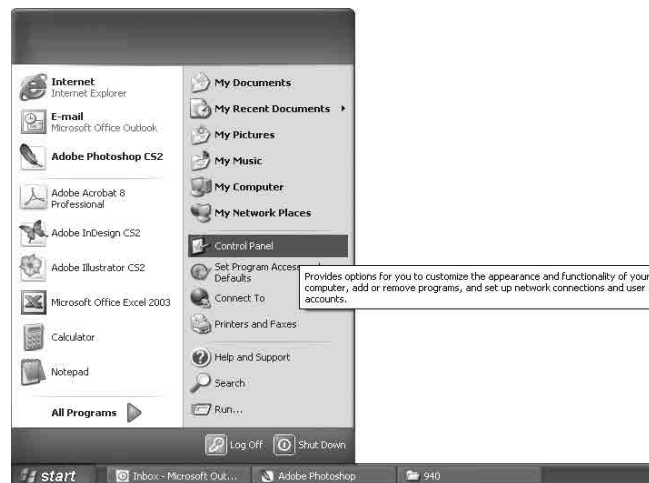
Internet
Internet Explorer

E-mail
Microsoft Office Outlook

Adobe Photoshop CS2

Adobe Acrobat 8 Professional

Adobe InDesign CS2

Adobe Illustrator CS2

Microsoft Office Excel 2003

Calculator

Notepad

All Programs

My Documents

My Recent Documents

My Pictures

My Music

My Computer

My Network Places

Control Panel

Set Program Access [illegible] Defaults

Provides options for you to customize the appearance and functionality of your computer, add or remove programs, and set up network connections and user accounts.

Connect To

Printers and Faxes

Help and Support

Search

Run...

Log Off

Shut Down

start

Inbox - Microsoft Out...

Adobe Photoshop

940